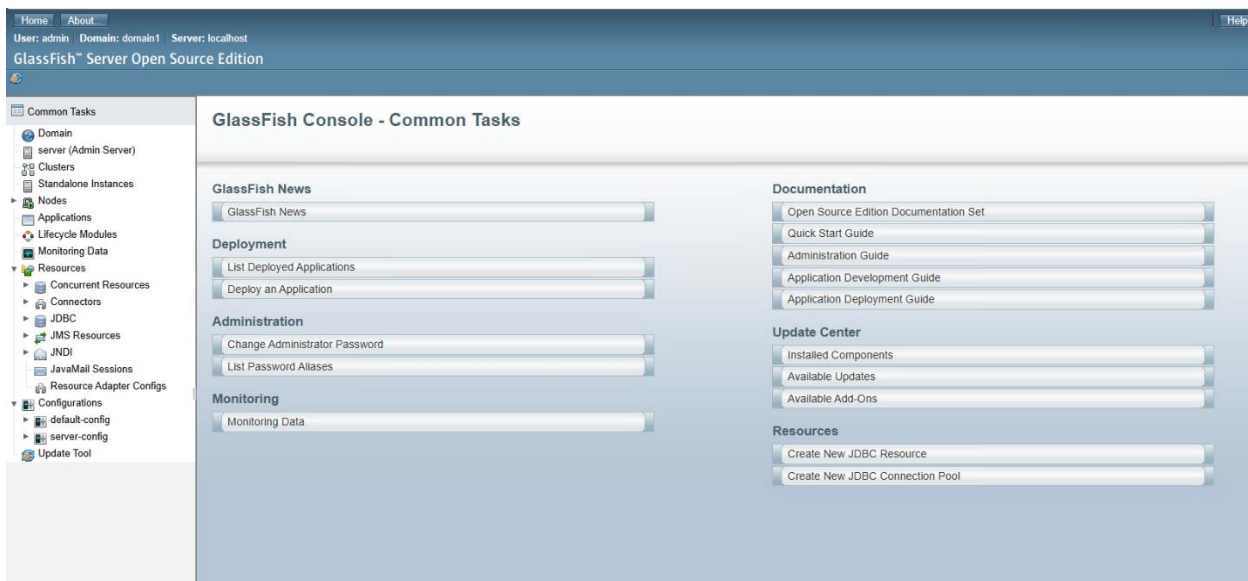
Home About...
Help
User: admin Domain: domain1 Server: localhost
GlassFish™ Server Open Source Edition

Common Tasks
Domain
server (Admin Server)
Clusters
Standalone Instances
Nodes
Applications
Lifecycle Modules
Monitoring Data
Resources
Concurrent Resources
Connectors
JDBC
JMS Resources
JNDI
JavaMail Sessions
Resource Adapter Configs
Configurations
default-config
server-config
Update Tool

GlassFish Console - Common Tasks

GlassFish News
GlassFish News

Deployment
List Deployed Applications
Deploy an Application

Administration
Change Administrator Password
List Password Aliases

Monitoring
Monitoring Data

Documentation
Open Source Edition Documentation Set
Quick Start Guide
Administration Guide
Application Development Guide
Application Deployment Guide

Update Center
Installed Components
Available Updates
Available Add-Ons

Resources
Create New JDBC Resource
Create New JDBC Connection Pool